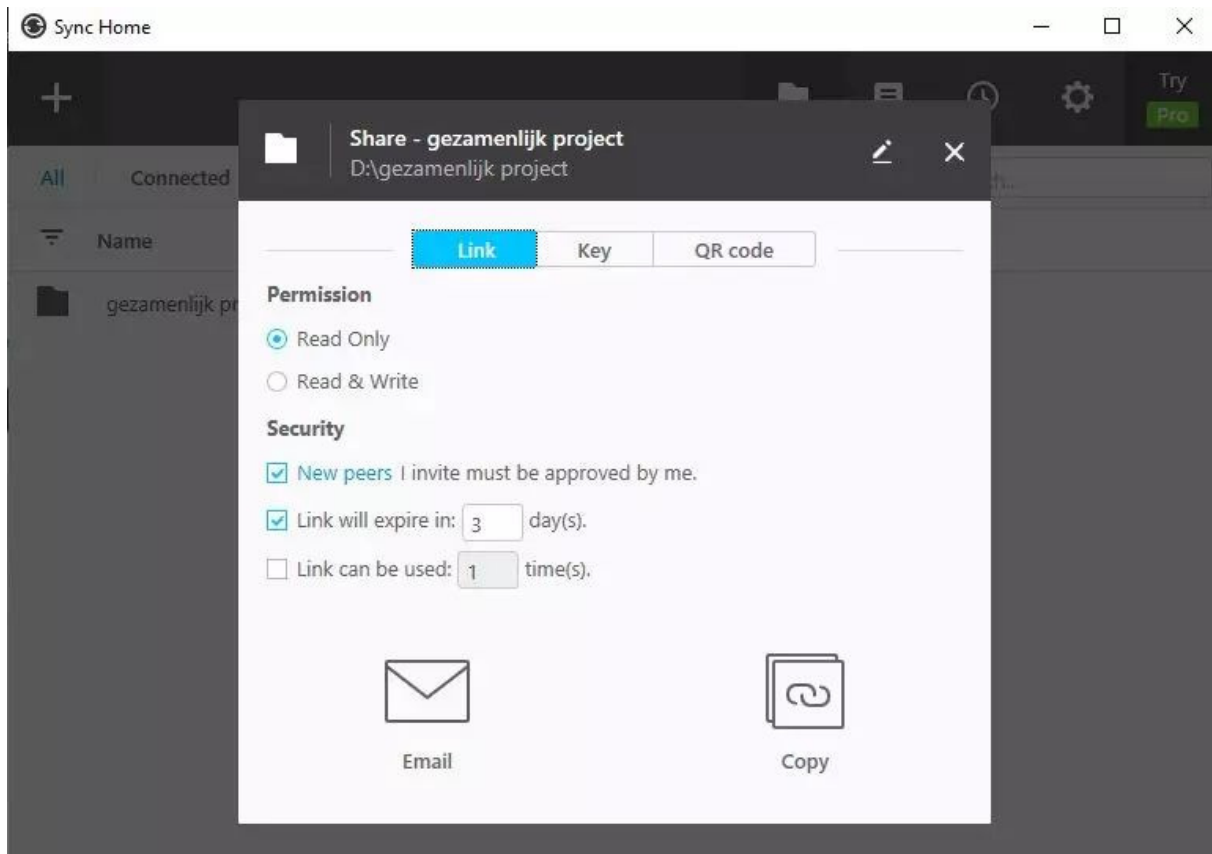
Sync Home

Try
Pro

All Connected

Name

gezamenlijk pr

Share - gezamenlijk project
D:\gezamenlijk project

Link Key QR code

Permission

Read Only

Read & Write

Security

New peers I invite must be approved by me.

Link will expire in: 3 day(s).

Link can be used: 1 time(s).

Email

Copy